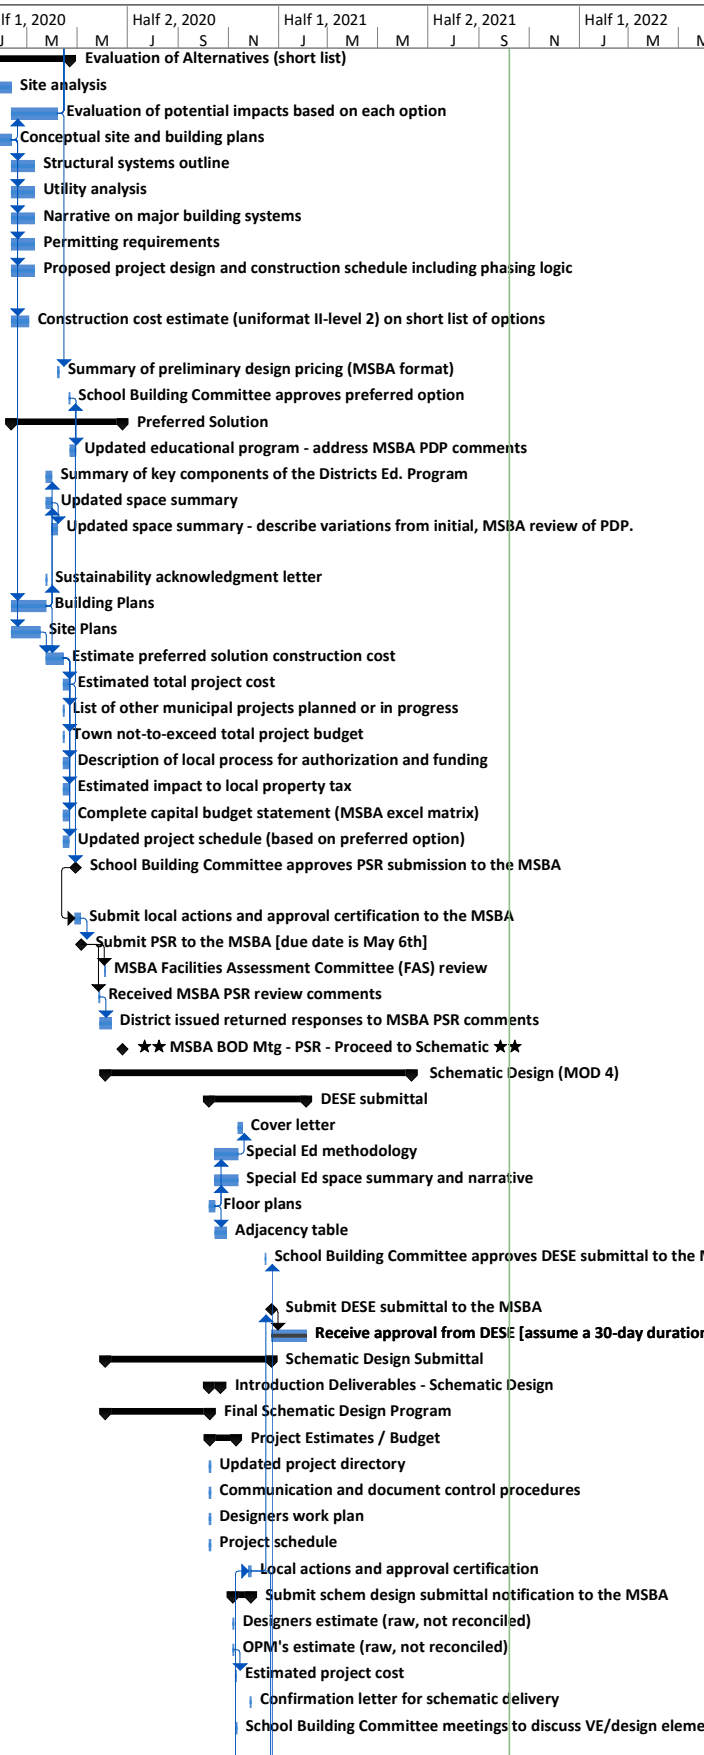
lf 1, 2020 | Half 2, 2020 | Half 1, 2021 | Half 2, 2021 | Half 1, 2022
J M M J S N J M M J S N J M M

Evaluation of Alternatives (short list)
Site analysis
Evaluation of potential impacts based on each option
Conceptual site and building plans
Structural systems outline
Utility analysis
Narrative on major building systems
Permitting requirements
Proposed project design and construction schedule including phasing logic
Construction cost estimate (uniformat II-level 2) on short list of options
Summary of preliminary design pricing (MSBA format)
School Building Committee approves preferred option
Preferred Solution
Updated educational program - address MSBA PDP comments
Summary of key components of the Districts Ed. Program
Updated space summary
Updated space summary - describe variations from initial, MSBA review of PDP.
Sustainability acknowledgment letter
Building Plans
Site Plans
Estimate preferred solution construction cost
Estimated total project cost
List of other municipal projects planned or in progress
Town not-to-exceed total project budget
Description of local process for authorization and funding
Estimated impact to local property tax
Complete capital budget statement (MSBA excel matrix)
Updated project schedule (based on preferred option)
School Building Committee approves PSR submission to the MSBA
Submit local actions and approval certification to the MSBA
Submit PSR to the MSBA [due date is May 6th]
MSBA Facilities Assessment Committee (FAS) review
Received MSBA PSR review comments
District issued returned responses to MSBA PSR comments
★★ MSBA BOD Mtg - PSR - Proceed to Schematic ★★
Schematic Design (MOD 4)
DESE submittal
Cover letter
Special Ed methodology
Special Ed space summary and narrative
Floor plans
Adjacency table
School Building Committee approves DESE submittal to the M
Submit DESE submittal to the MSBA
Receive approval from DESE [assume a 30-day duration
Schematic Design Submittal
Introduction Deliverables - Schematic Design
Final Schematic Design Program
Project Estimates / Budget
Updated project directory
Communication and document control procedures
Designers work plan
Project schedule
Local actions and approval certification
Submit schem design submittal notification to the MSBA
Designers estimate (raw, not reconciled)
OPM's estimate (raw, not reconciled)
Estimated project cost
Confirmation letter for schematic delivery
School Building Committee meetings to discuss VE/design eleme